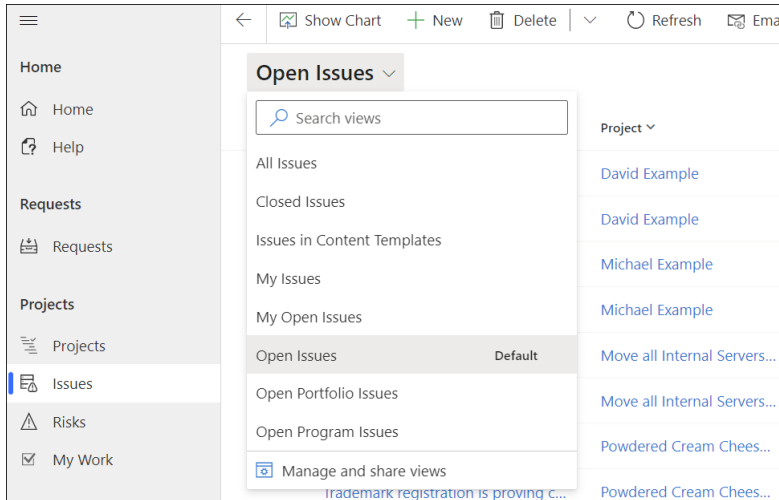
Show Chart New Delete Refresh Ema

Home

Home

Help

Requests

Requests

Projects

Projects

Issues

Risks

My Work

Open Issues

Search views

All Issues

Closed Issues

Issues in Content Templates

My Issues

My Open Issues

Open Issues Default

Open Portfolio Issues

Open Program Issues

Manage and share views

Project

David Example

David Example

Michael Example

Michael Example

Move all Internal Servers...

Move all Internal Servers...

Powdered Cream Chees...

Trademark registration is proving c...

Powdered Cream Chees...